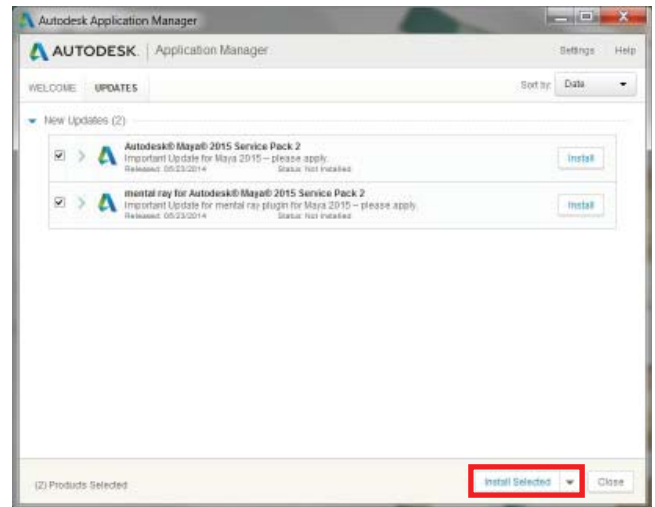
Autodesk Application Manager

AUTODESK. Application Manager

Settings Help

WELCOME UPDATES

Sort by: Date

New Updates (2)

Autodesk® Maya® 2015 Service Pack 2
Important Update for Maya 2015 – please apply.
Released: 05/23/2014 Status: Not Installed

Install

mental ray for Autodesk® Maya® 2015 Service Pack 2
Important Update for mental ray plugin for Maya 2015 – please apply.
Released: 05/23/2014 Status: Not Installed

Install

(2) Products Selected

Install Selected

Close